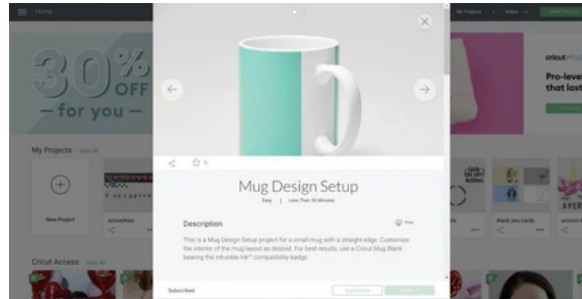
Home

My Projects

30% OFF
— for you —

My Projects View All

New Project

acrunchies

thank you cards

Cricut Access View All

cricut

Pro-level that last

5

Mug Design Setup

Easy | Less Than 30 Minutes

Description

Print

This is a Mug Design Setup project for a small mug with a straight edge. Customize the interior of the mug layout as desired. For best results, use a Cricut Mug Blank bearing the Infusible Ink™ compatibility badge.

Subscribed

Customize

Make It